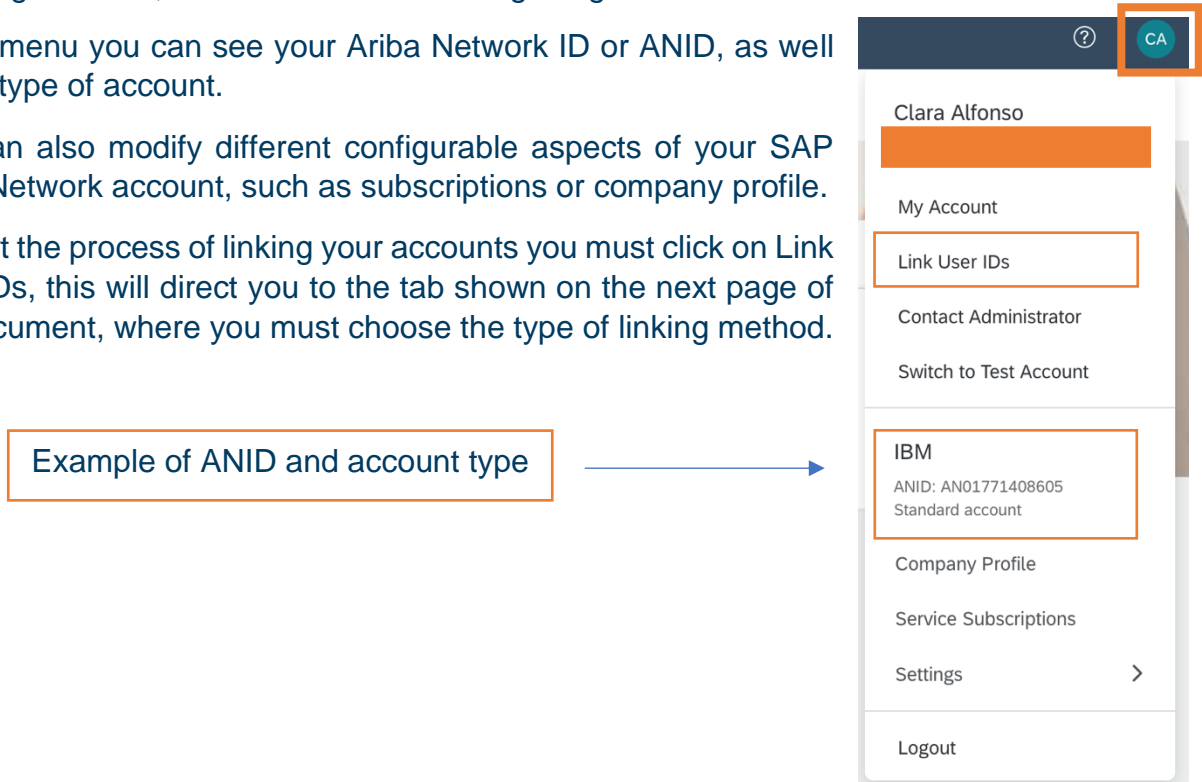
menu you can see your Ariba Network ID or ANID, as well type of account.

an also modify different configurable aspects of your SAP Network account, such as subscriptions or company profile.

t the process of linking your accounts you must click on Link Ds, this will direct you to the tab shown on the next page of cument, where you must choose the type of linking method.

Example of ANID and account type

CA

Clara Alfonso

My Account

Link User IDs

Contact Administrator

Switch to Test Account

IBM
ANID: AN01771408605
Standard account

Company Profile

Service Subscriptions

Settings

Logout